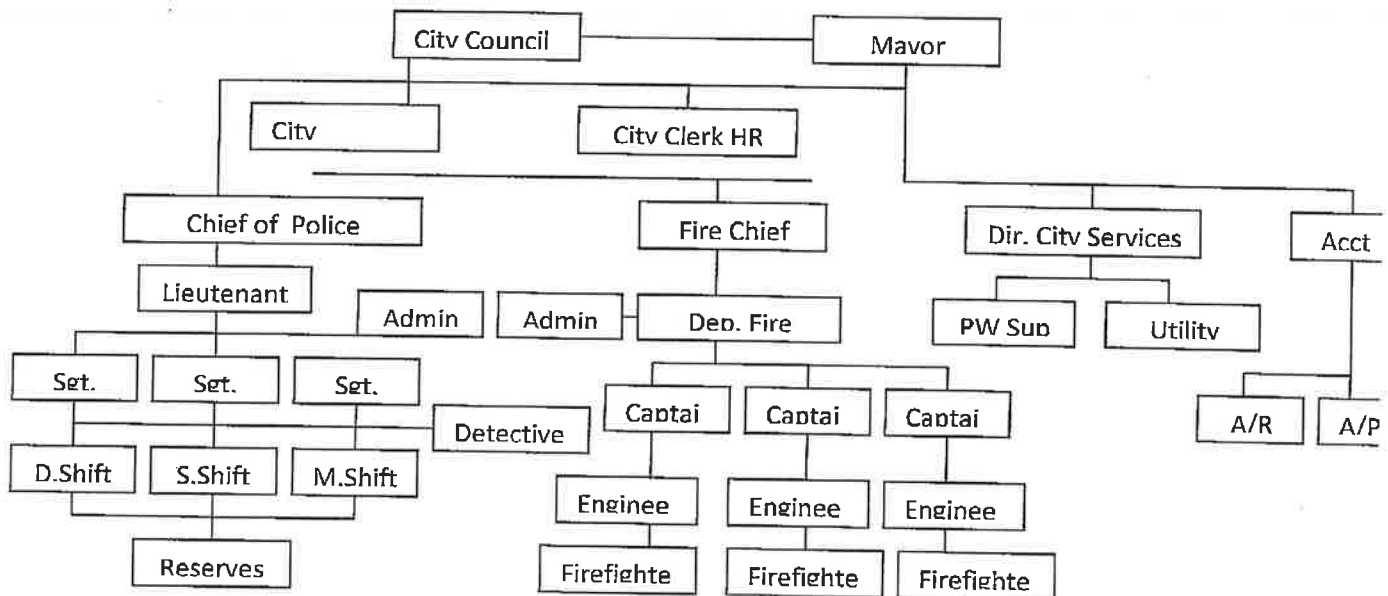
City Council

Mayor

City

City Clerk HR

Chief of Police

Fire Chief

Dir. City Services

Acct

Lieutenant

Admin

Admin

Dep. Fire

PW Sup

Utility

Sgt.

Sgt.

Sgt.

Detective

Captai

Captai

Captai

A/R

A/P

D.Shift

S.Shift

M.Shift

Enginee

Enginee

Enginee

Reserves

Firefighte

Firefighte

Firefighte